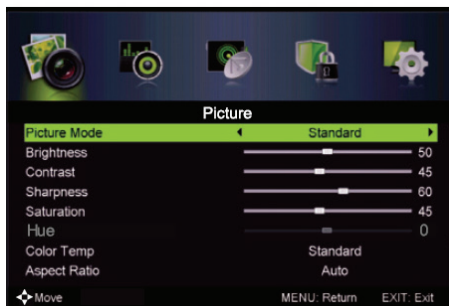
Picture

| | |
|---|---|
| Picture Mode | ◂ Standard ▸ |
| Brightness | 50 |
| Contrast | 45 |
| Sharpness | 60 |
| Saturation | 45 |
| Hue | 0 |
| Color Temp | Standard |
| Aspect Ratio | Auto |

Move MENU: Return EXIT: Exit